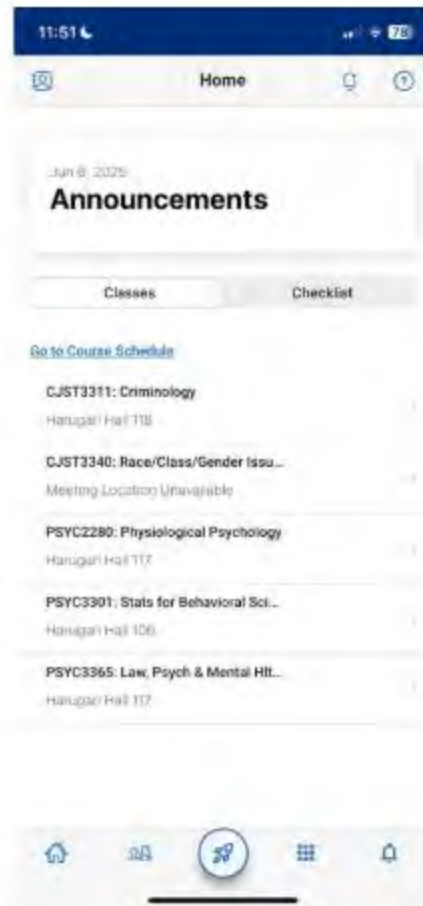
11:51

78

Home

Jun 8, 2025

Announcements

Classes

Checklist

Go to Course Schedule

CJST3311: Criminology

Harugari Hall 118

CJST3340: Race/Class/Gender Issu...

Meeting Location Unavailable

PSYC2280: Physiological Psychology

Harugari Hall 117

PSYC3301: Stats for Behavioral Sci...

Harugari Hall 106

PSYC3365: Law, Psych & Mental Hlt...

Harugari Hall 117